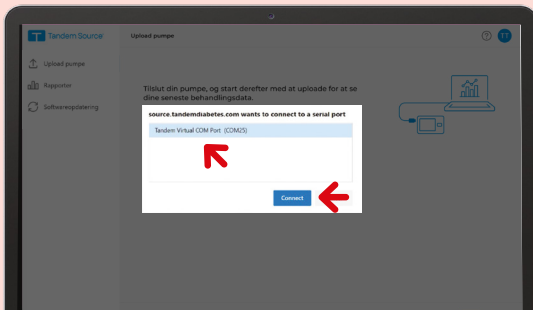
Tandem Source

Upload pumpe

Upload pumpe

Rapporter

Softwareopdatering

Tilslut din pumpe, og start derefter med at uploade for at se dine seneste behandlingsdata.

source.tandemdiabetes.com wants to connect to a serial port

Tandem Virtual COM Port (COM25)

Connect

TT